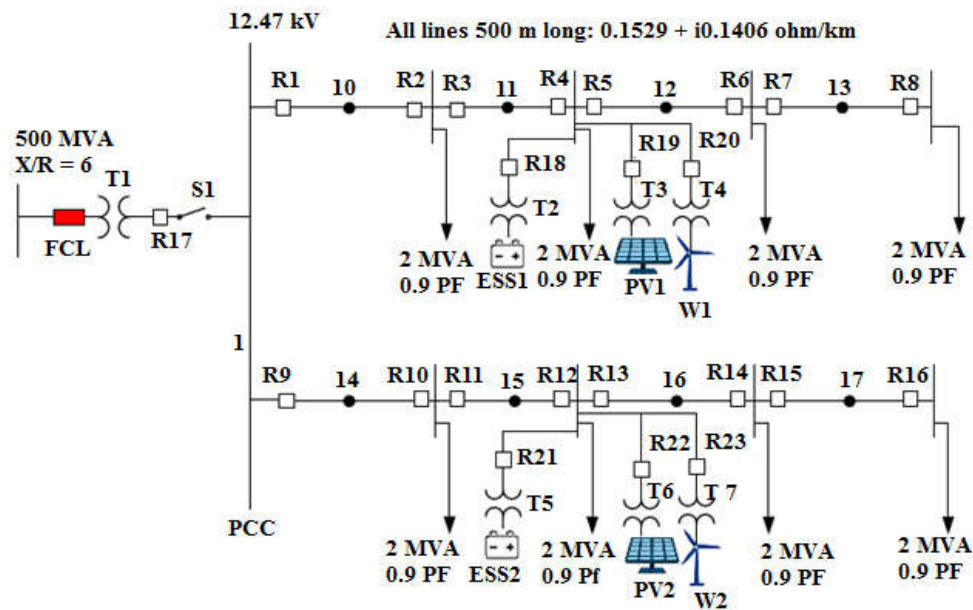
12.47 kV

All lines 500 m long: 0.1529 + i0.1406 ohm/km

R1 10 R2 R3 11 R4 R5 12 R6 R7 13 R8

500 MVA
X/R = 6

T1

S1

FCL

R17

R18

R19

R20

T2

T3

T4

2 MVA
0.9 PF

ESS1

2 MVA
0.9 PF

PV1

W1

2 MVA
0.9 PF

2 MVA
0.9 PF

1

R9 14 R10 R11 15 R12 R13 16 R14 R15 17 R16

R21

R22

R23

T5

T6

T 7

PCC

2 MVA
0.9 PF

ESS2

2 MVA
0.9 Pf

PV2

W2

2 MVA
0.9 PF

2 MVA
0.9 PF